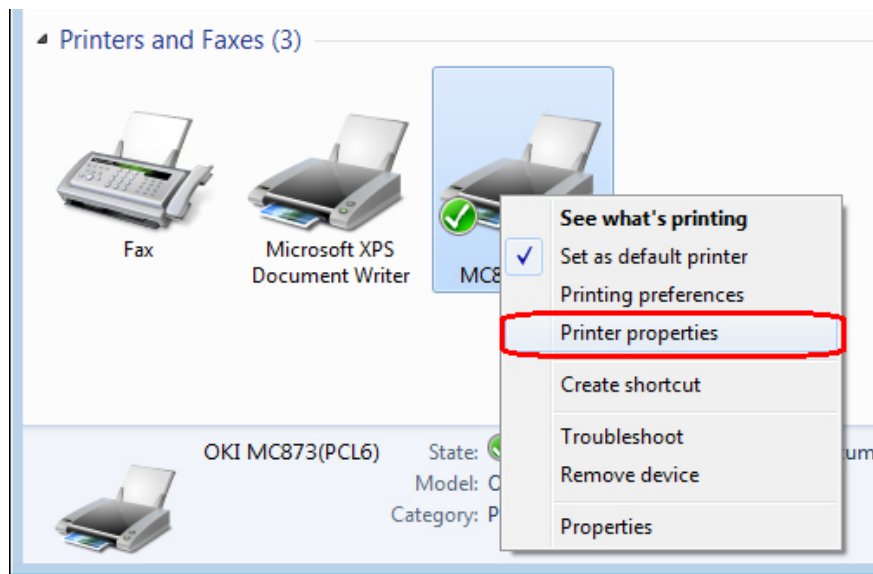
Printers and Faxes (3)

Fax

Microsoft XPS Document Writer

MC8

See what's printing
Set as default printer
Printing preferences
Printer properties
Create shortcut
Troubleshoot
Remove device
Properties

OKI MC873(PCL6)
State:
Model: O
Category: P
um